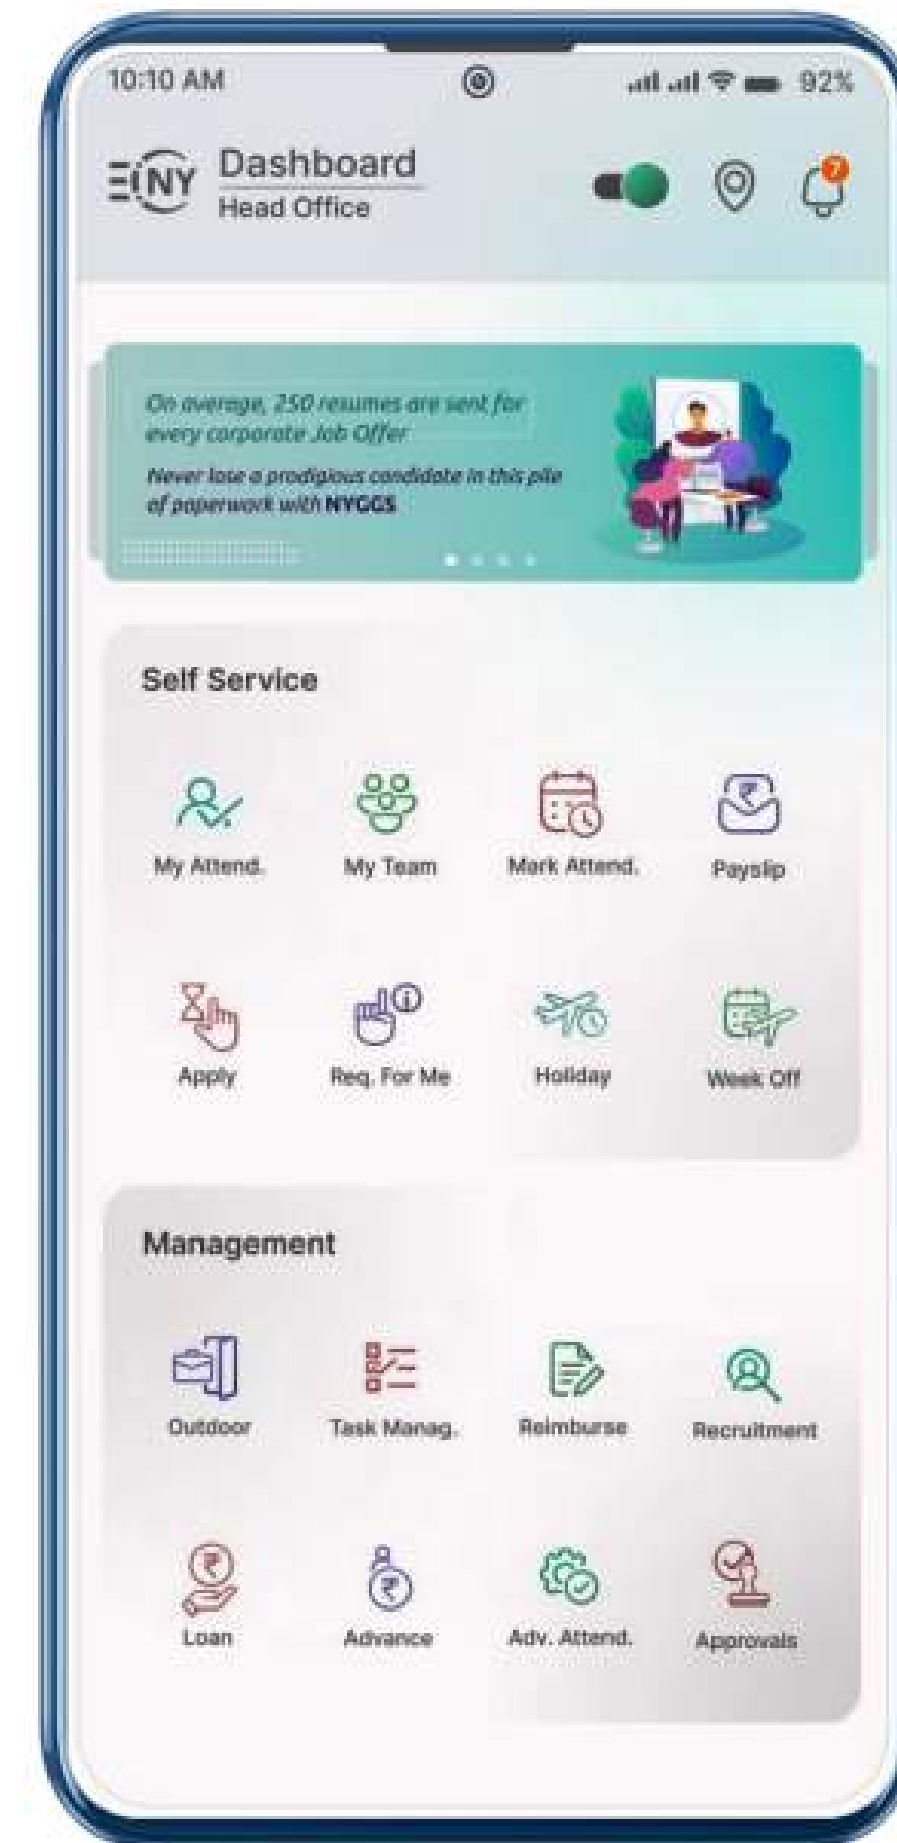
10:10 AM

92%

NY Dashboard
Head Office

7

On average, 250 resumes are sent for every corporate Job Offer

Never lose a prodigious candidate in this pile of paperwork with NYGGS

Self Service

My Attend.

My Team

Mark Attend.

Payslip

Apply

Req. For Me

Holiday

Week Off

Management

Outdoor

Task Manag.

Reimburse

Recruitment

Loan

Advance

Adv. Attend.

Approvals